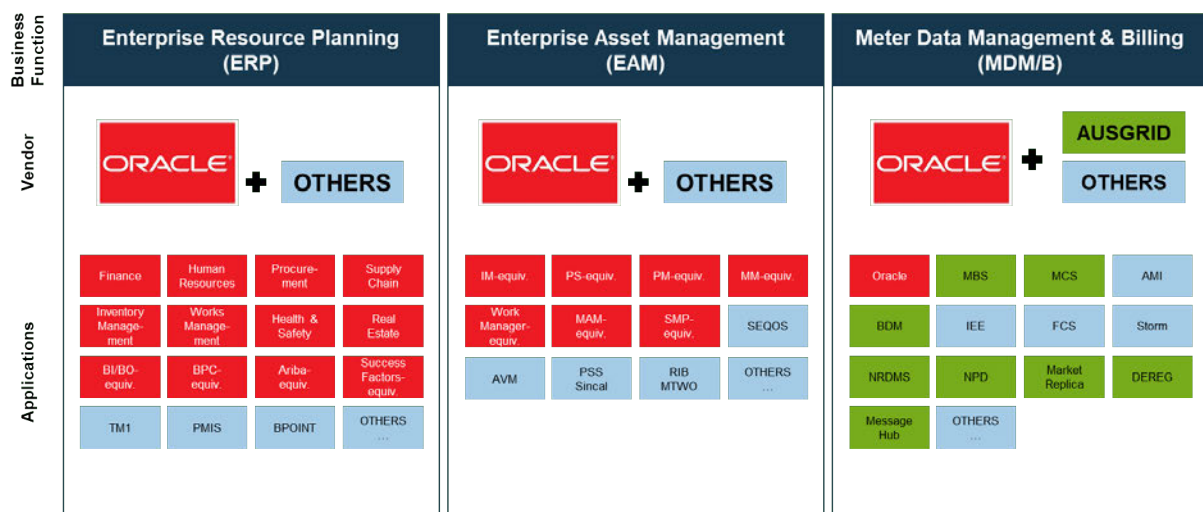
Business Function

Vendor

Applications

Enterprise Resource Planning (ERP)

ORACLE

OTHERS

Finance

Human Resources

Procurement

Supply Chain

Inventory Management

Works Management

Health & Safety

Real Estate

BI/BO-equiv.

BPC-equiv.

Ariba-equiv.

Success Factors-equiv.

TM1

PMIS

BPOINT

OTHERS …

Enterprise Asset Management (EAM)

ORACLE

OTHERS

IM-equiv.

PS-equiv.

PM-equiv.

MM-equiv.

Work Manager-equiv.

MAM-equiv.

SMP-equiv.

SEQOS

AVM

PSS Sincal

RIB MTWO

OTHERS …

Meter Data Management & Billing (MDM/B)

ORACLE

AUSGRID

OTHERS

Oracle

MBS

MCS

AMI

BDM

IEE

FCS

Storm

NRDMS

NPD

Market Replica

DEREG

Message Hub

OTHERS …